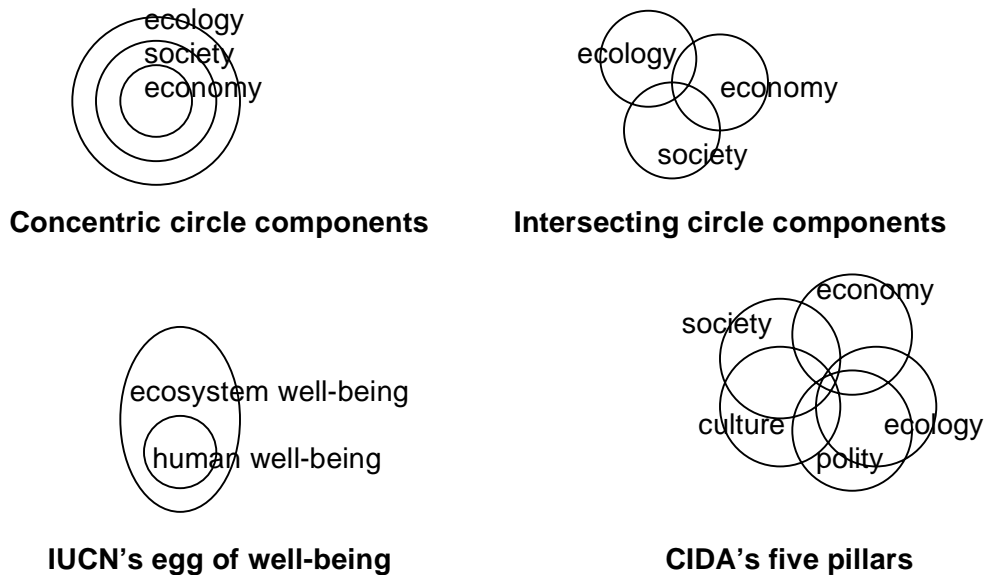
ecology
society
economy

Concentric circle components

ecology
economy
society

Intersecting circle components

ecosystem well-being
human well-being

IUCN's egg of well-being

economy
society
culture
ecology
polity

CIDA's five pillars